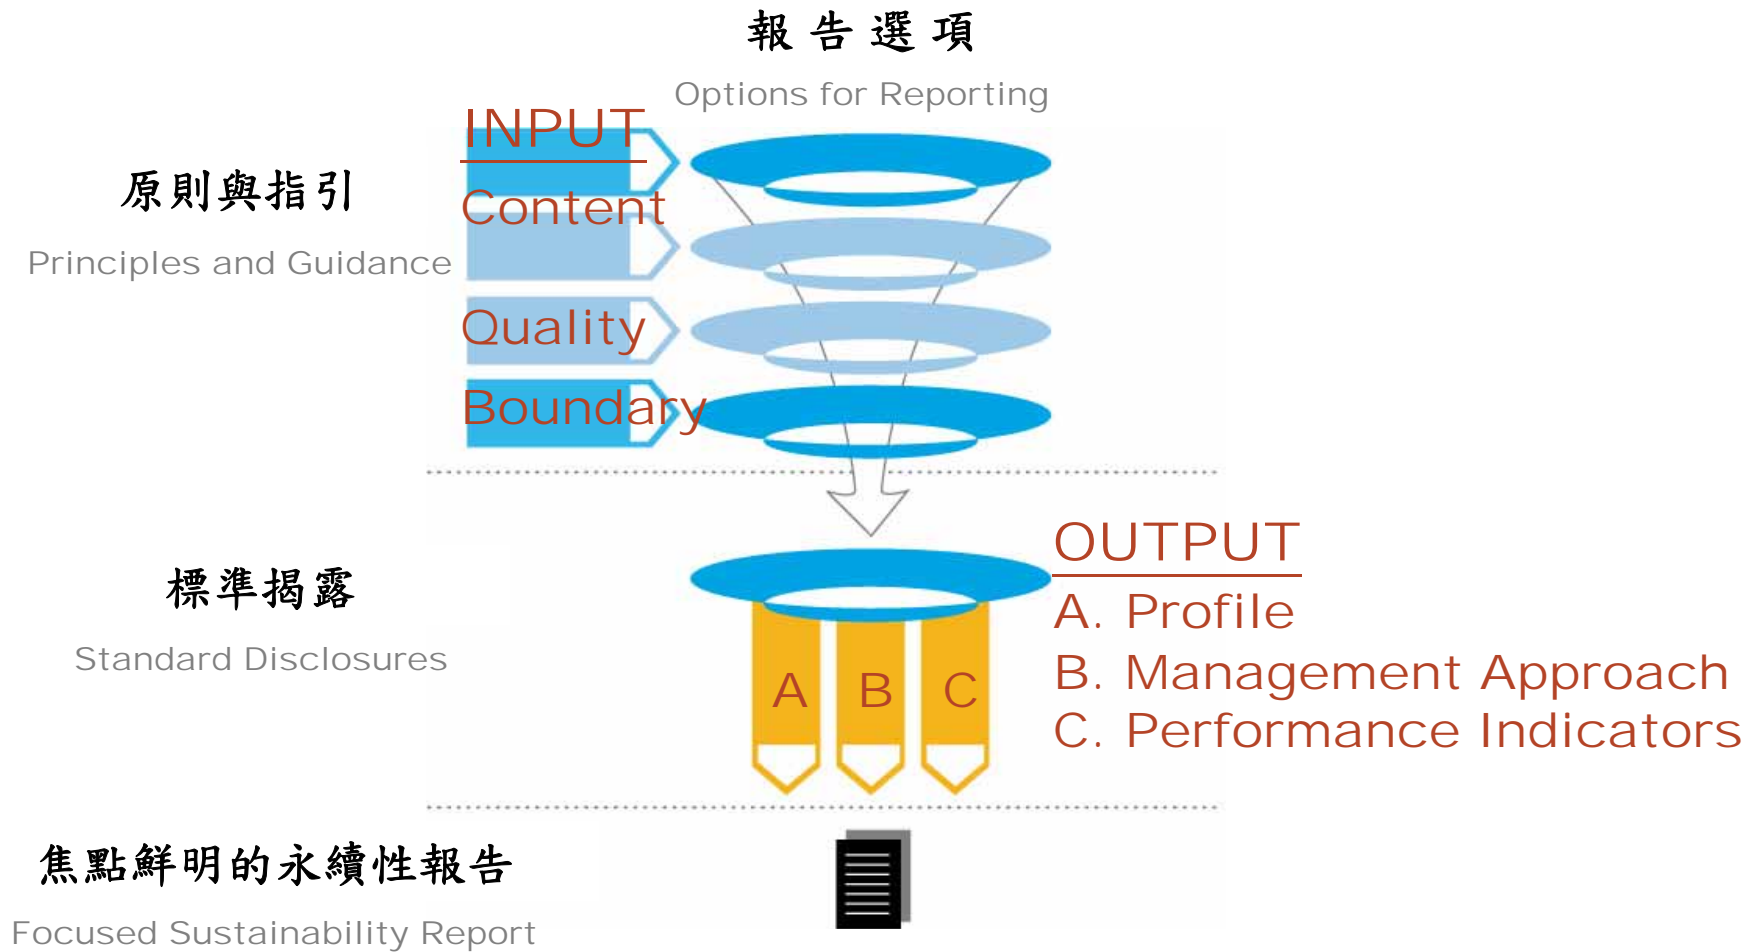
報告選項

Options for Reporting

INPUT

原則與指引

Principles and Guidance

Content

Quality

Boundary

OUTPUT

標準揭露

Standard Disclosures

A B C

A. Profile

B. Management Approach

C. Performance Indicators

焦點鮮明的永續性報告

Focused Sustainability Report